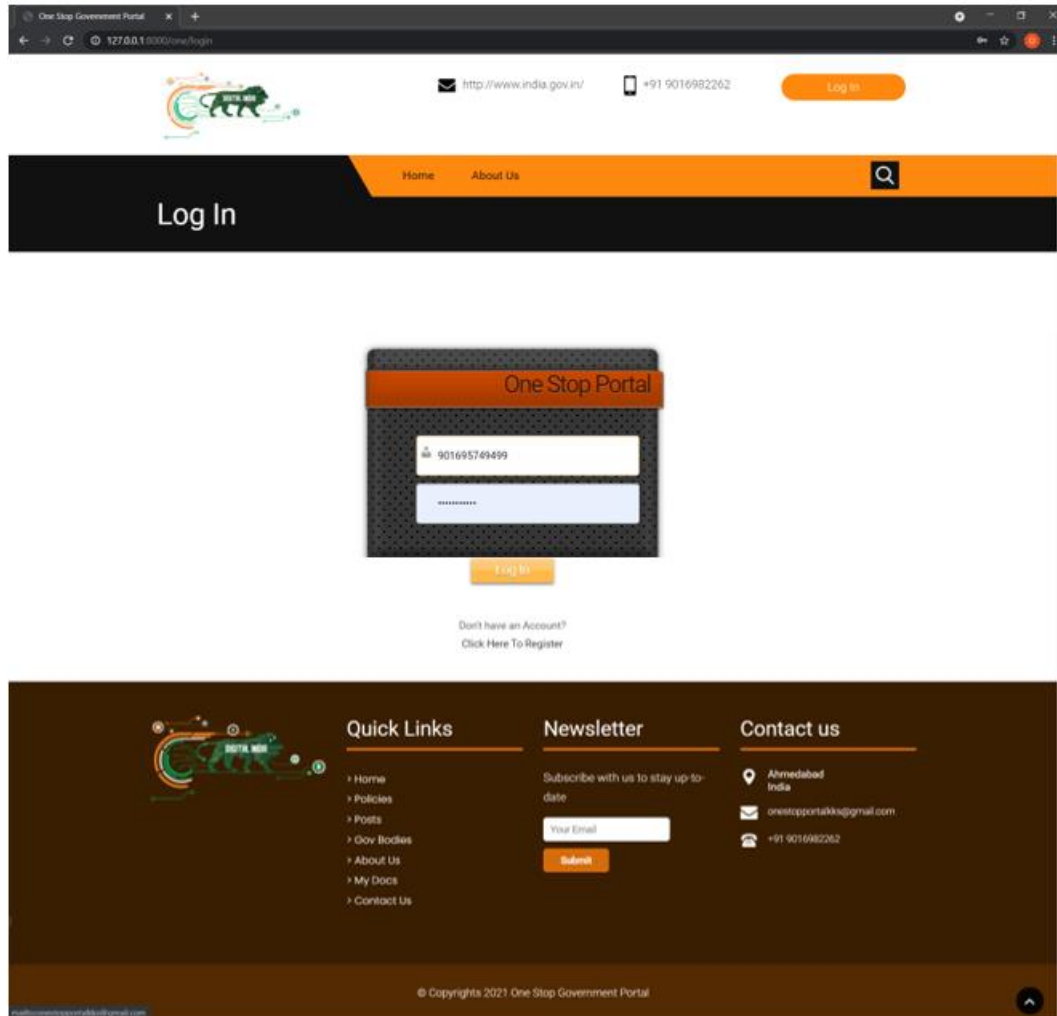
One Stop Government Portal
127.0.0.1:8000/one/login

DIGITAL INDIA

http://www.india.gov.in/

+91 9016982262

Log In

Home About Us

Log In

One Stop Portal

901695749499

••••••••••

Log In

Don't have an Account?
Click Here To Register

DIGITAL INDIA

Quick Links

› Home
› Policies
› Posts
› Gov Bodies
› About Us
› My Docs
› Contact Us

Newsletter

Subscribe with us to stay up-to-date

Your Email

Submit

Contact us

Ahmedabad
India

onestopportalkks@gmail.com

+91 9016982262

© Copyrights 2021 One Stop Government Portal

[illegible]